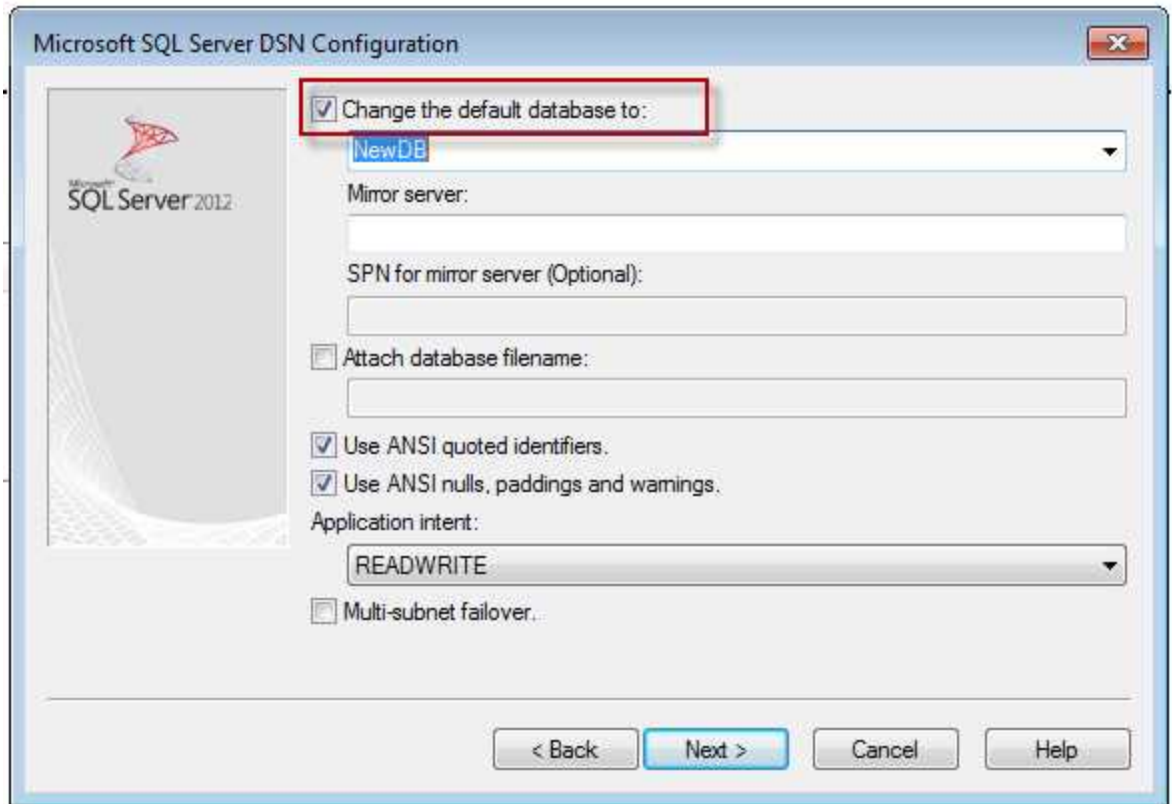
Microsoft SQL Server DSN Configuration

Microsoft
SQL Server 2012

Change the default database to:

NewDB

Mirror server:

SPN for mirror server (Optional):

Attach database filename:

Use ANSI quoted identifiers.

Use ANSI nulls, paddings and warnings.

Application intent:

READWRITE

Multi-subnet failover.

< Back
Next >
Cancel
Help